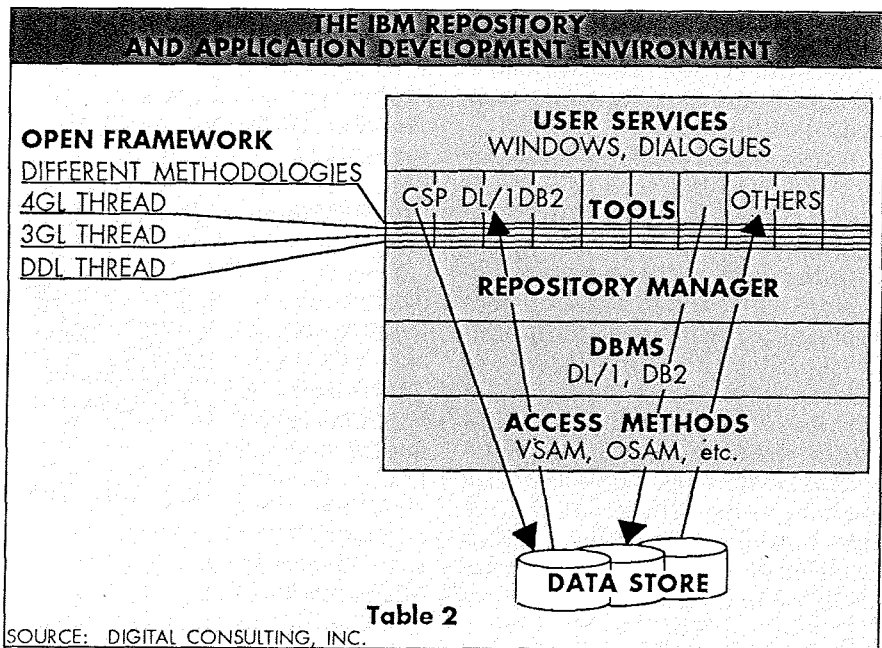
THE IBM REPOSITORY AND APPLICATION DEVELOPMENT ENVIRONMENT

OPEN FRAMEWORK
DIFFERENT METHODOLOGIES
4GL THREAD
3GL THREAD
DDL THREAD

USER SERVICES
WINDOWS, DIALOGUES

CSP DL/1DB2 TOOLS OTHERS

REPOSITORY MANAGER

DBMS
DL/1, DB2

ACCESS METHODS
VSAM, OSAM, etc.

DATA STORE

Table 2

SOURCE: DIGITAL CONSULTING, INC.